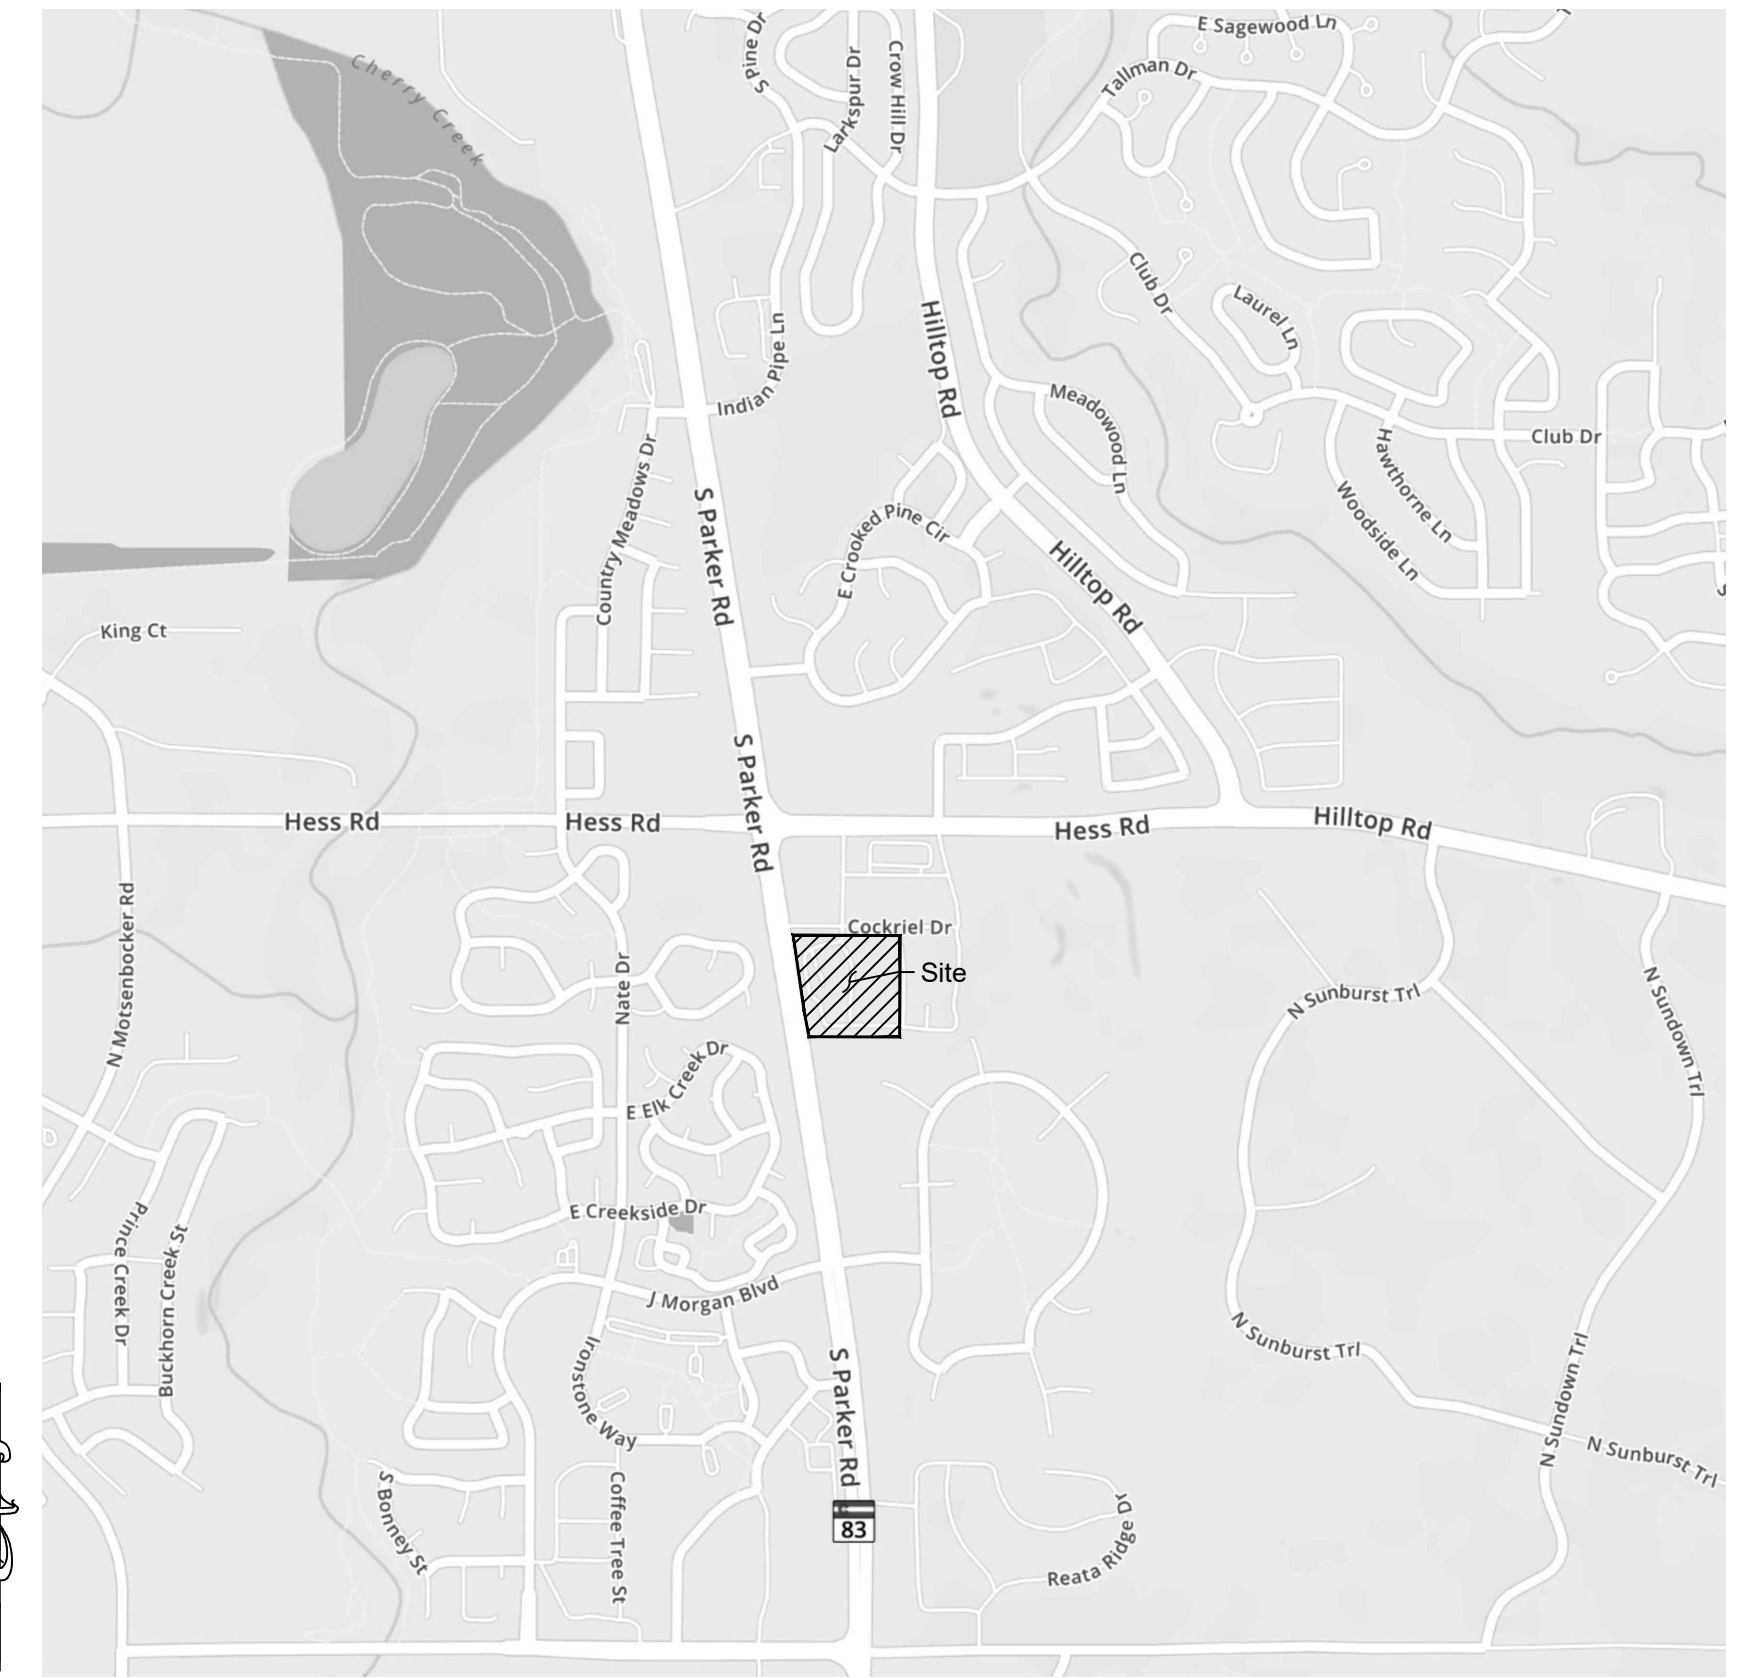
Cherry Creek
S Pine Dr
Larkspur Dr
Crow Hill Dr
E Sagewood Ln
Tallman Dr
Club Dr
Laurel Ln
Indian Pipe Ln
Hilltop Rd
Meadowood Ln
Club Dr
Hawthorne Ln
Woodside Ln
Country Meadows Dr
S Parker Rd
E Crooked Pine Cir
Hilltop Rd
King Ct
S Parker Rd
Hess Rd
Hess Rd
Hess Rd
Hilltop Rd
N Motsenbocker Rd
Cockriel Dr
Site
Nate Dr
N Sunburst Trl
N Sundown Trl
E Elk Creek Dr
E Creekside Dr
Prince Creek Dr
Buckhorn Creek St
J Morgan Blvd
N Sunburst Trl
Ironstone Way
S Parker Rd
N Sundown Trl
N Sunburst Trl
S Bonney St
Coffee Tree St
83
Reata Ridge Dr